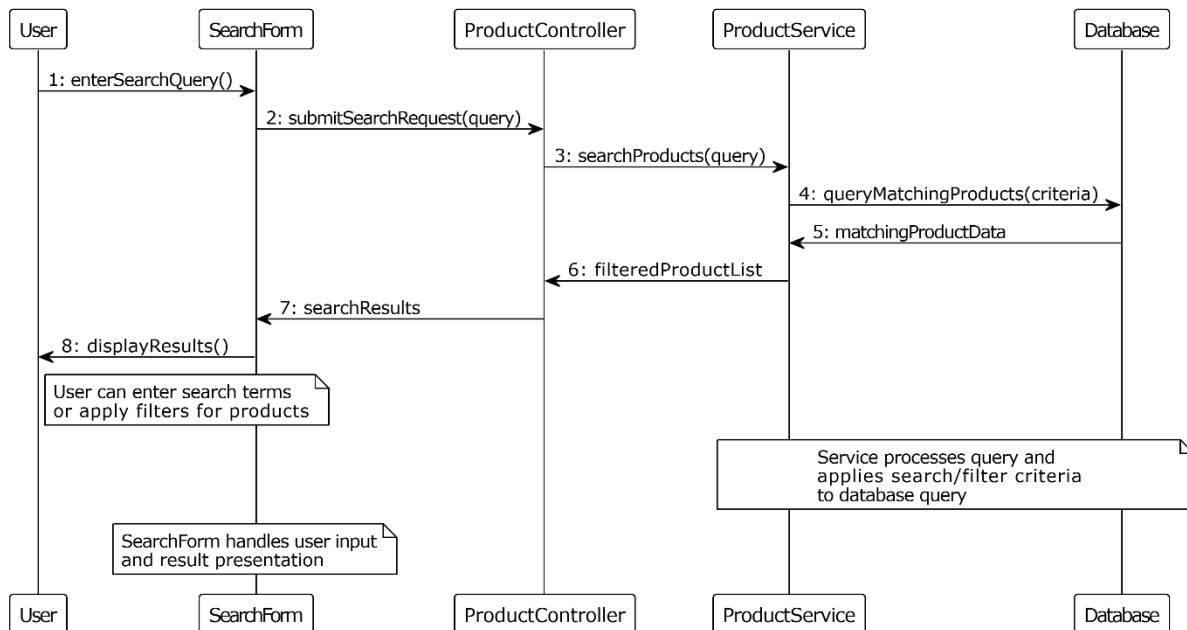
User
SearchForm
ProductController
ProductService
Database

1: enterSearchQuery()
2: submitSearchRequest(query)
3: searchProducts(query)
4: queryMatchingProducts(criteria)
5: matchingProductData
6: filteredProductList
7: searchResults
8: displayResults()

User can enter search terms or apply filters for products

Service processes query and applies search/filter criteria to database query

SearchForm handles user input and result presentation

User
SearchForm
ProductController
ProductService
Database